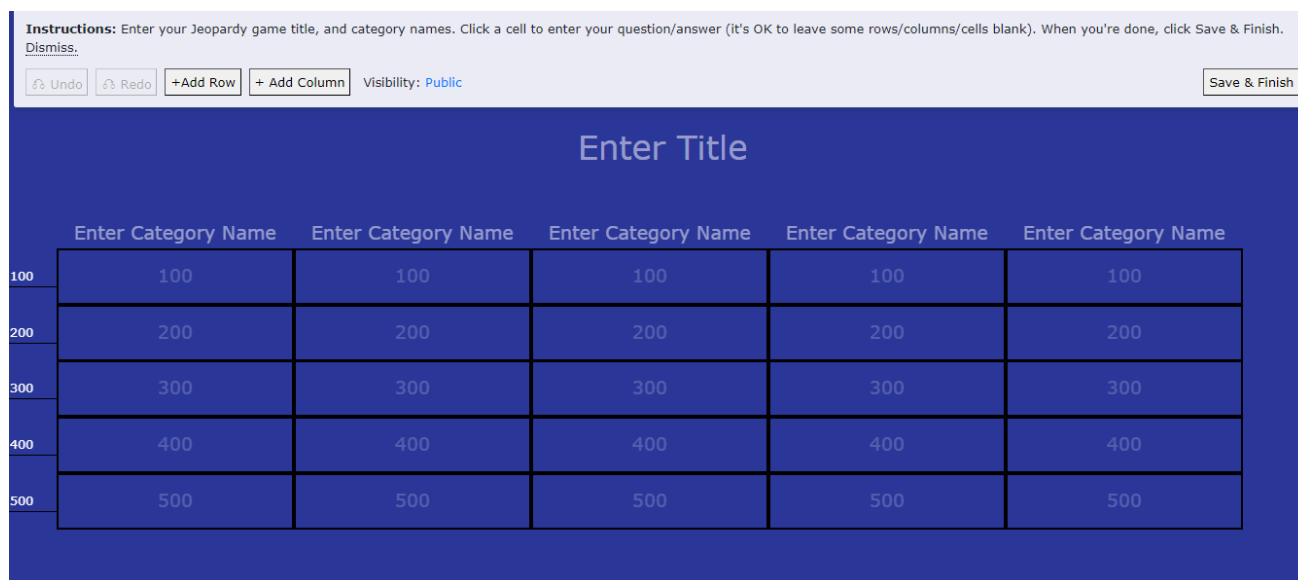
**Instructions:** Enter your Jeopardy game title, and category names. Click a cell to enter your question/answer (it's OK to leave some rows/columns/cells blank). When you're done, click Save & Finish. Dismiss.

Undo Redo +Add Row + Add Column Visibility: Public Save & Finish

Enter Title

| | Enter Category Name | Enter Category Name | Enter Category Name | Enter Category Name | Enter Category Name |
|---|---|---|---|---|---|
| 100 | 100 | 100 | 100 | 100 | 100 |
| 200 | 200 | 200 | 200 | 200 | 200 |
| 300 | 300 | 300 | 300 | 300 | 300 |
| 400 | 400 | 400 | 400 | 400 | 400 |
| 500 | 500 | 500 | 500 | 500 | 500 |